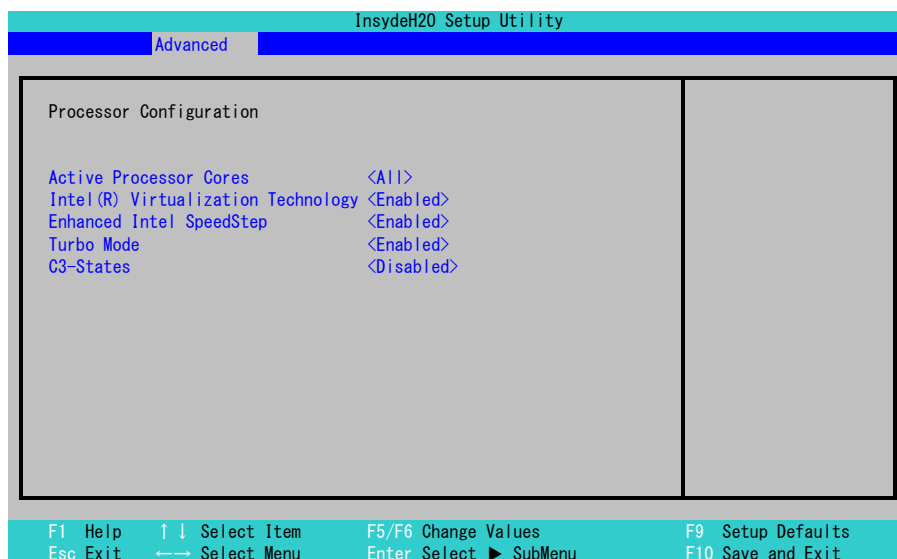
InsydeH20 Setup Utility

Advanced

Processor Configuration

Active Processor Cores <All>
Intel(R) Virtualization Technology <Enabled>
Enhanced Intel SpeedStep <Enabled>
Turbo Mode <Enabled>
C3-States <Disabled>

F1 Help ↑↓ Select Item F5/F6 Change Values F9 Setup Defaults
Esc Exit ←→ Select Menu Enter Select ► SubMenu F10 Save and Exit